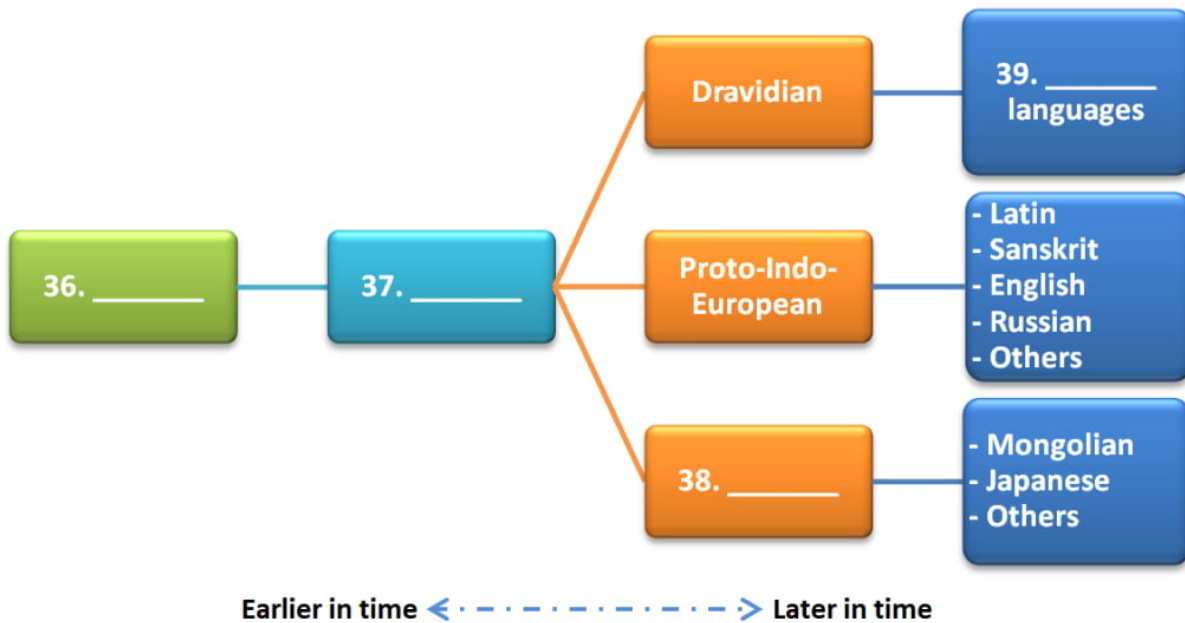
36. _______

37. _______

Dravidian

39. _______ languages

Proto-Indo-European

- Latin
- Sanskrit
- English
- Russian
- Others

38. _______

- Mongolian
- Japanese
- Others

Earlier in time Later in time